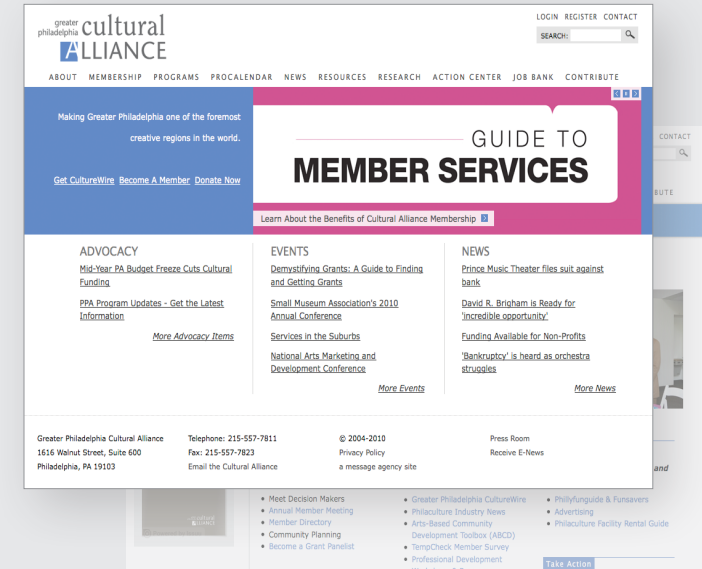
greater philadelphia cultural ALLIANCE

LOGIN REGISTER CONTACT

SEARCH:

ABOUT MEMBERSHIP PROGRAMS PROCALENDAR NEWS RESOURCES RESEARCH ACTION CENTER JOB BANK CONTRIBUTE

Making Greater Philadelphia one of the foremost creative regions in the world.

Get CultureWire Become A Member Donate Now

GUIDE TO MEMBER SERVICES

Learn About the Benefits of Cultural Alliance Membership

ADVOCACY

Mid-Year PA Budget Freeze Cuts Cultural Funding

PPA Program Updates - Get the Latest Information

More Advocacy Items

EVENTS

Demystifying Grants: A Guide to Finding and Getting Grants

Small Museum Association's 2010 Annual Conference

Services in the Suburbs

National Arts Marketing and Development Conference

More Events

NEWS

Prince Music Theater files suit against bank

David R. Brigham is Ready for 'incredible opportunity'

Funding Available for Non-Profits

'Bankruptcy' is heard as orchestra struggles

More News

Greater Philadelphia Cultural Alliance
1616 Walnut Street, Suite 600
Philadelphia, PA 19103

Telephone: 215-557-7811
Fax: 215-557-7823
Email the Cultural Alliance

© 2004-2010
Privacy Policy
a message agency site

Press Room
Receive E-News

CONTACT

BUTE

and

Meet Decision Makers
Annual Member Meeting
Member Directory
Community Planning
Become a Grant Panelist

Greater Philadelphia CultureWire
Philaculture Industry News
Arts-Based Community Development Toolbox (ABCD)
TempCheck Member Survey
Professional Development

Phillyfunguide & Funsavers
Advertising
Philaculture Facility Rental Guide

Take Action